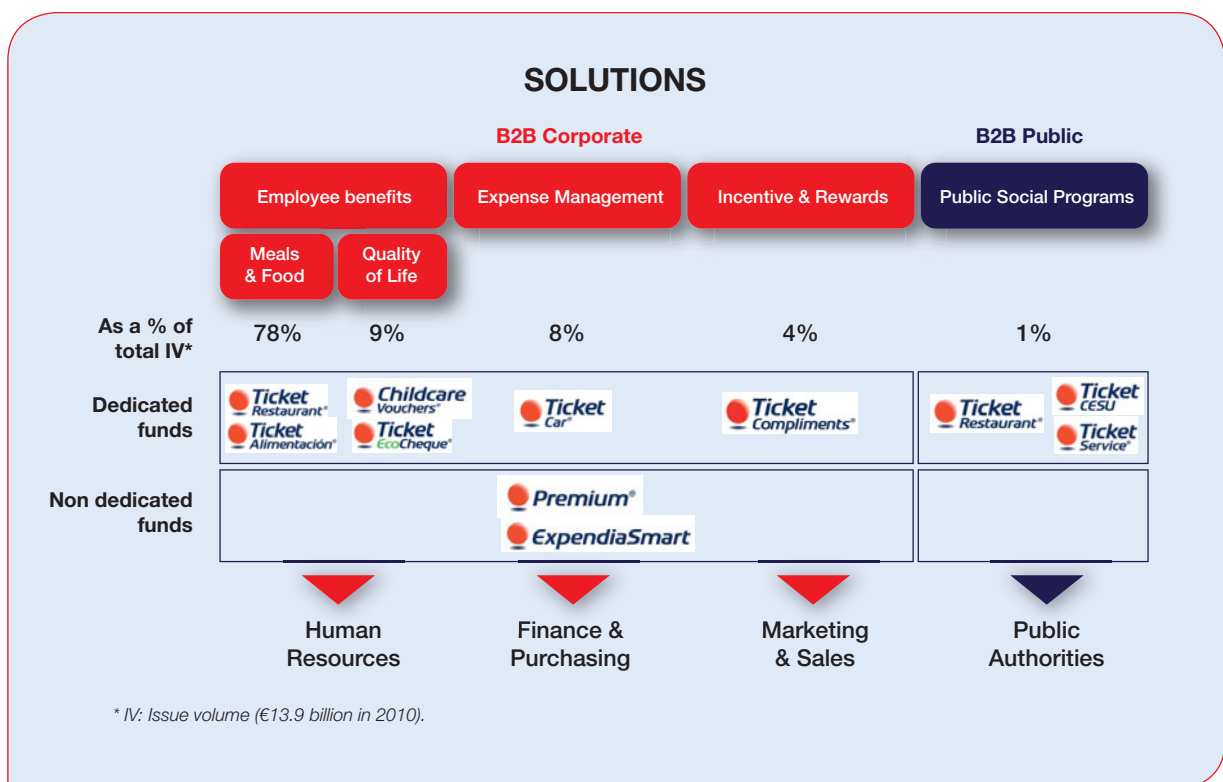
SOLUTIONS

B2B Corporate

B2B Public

Employee benefits

Expense Management

Incentive & Rewards

Public Social Programs

Meals & Food

Quality of Life

As a % of total IV*

78%

9%

8%

4%

1%

Dedicated funds

Ticket Restaurant®

Ticket Alimentación®

Childcare Vouchers®

Ticket EcoCheque®

Ticket Car®

Ticket Compliments®

Ticket Restaurant®

Ticket CESU

Ticket Service®

Non dedicated funds

Premium®

ExpendiaSmart

Human Resources

Finance & Purchasing

Marketing & Sales

Public Authorities

* IV: Issue volume (€13.9 billion in 2010).